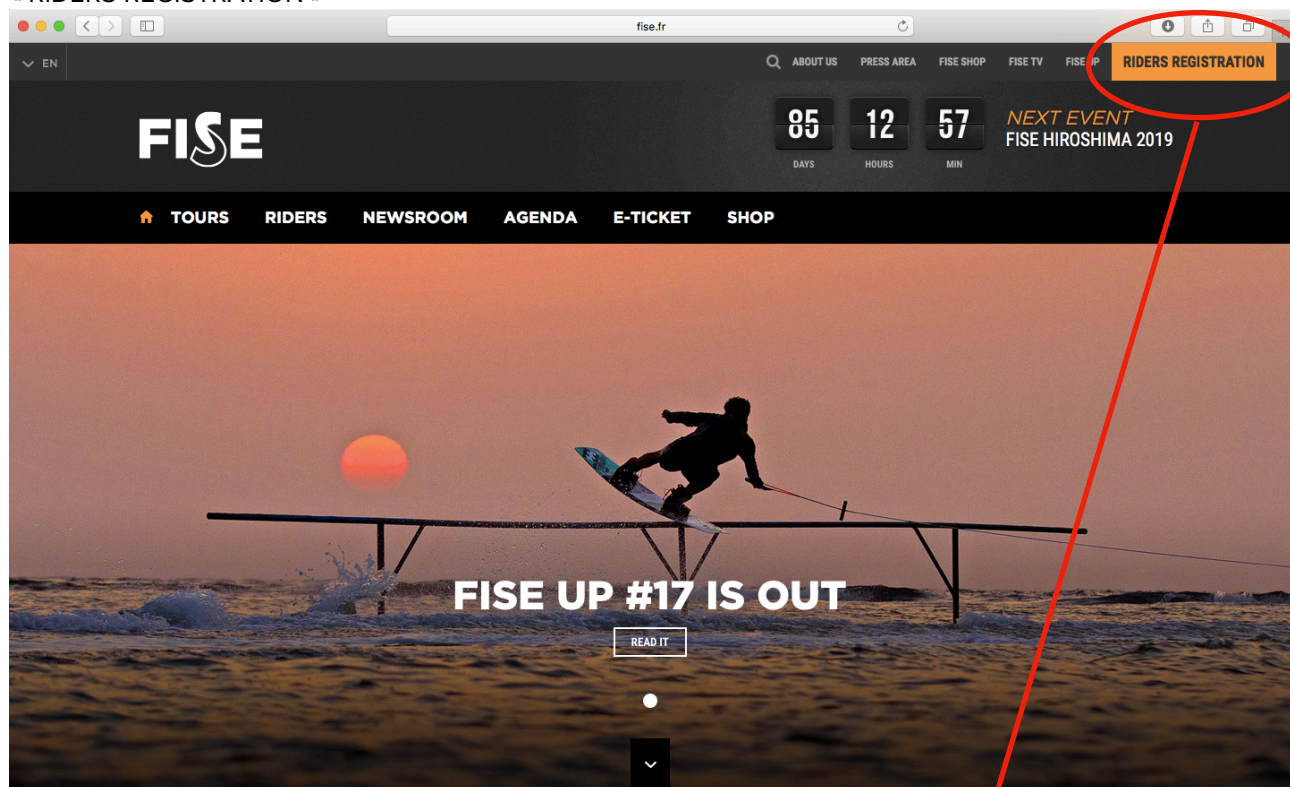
« RIDERS REGISTRATION »

fise.fr

EN

ABOUT US PRESS AREA FISE SHOP FISE TV FISE UP RIDERS REGISTRATION

FISE

85 DAYS 12 HOURS 57 MIN

NEXT EVENT
FISE HIROSHIMA 2019

TOURS RIDERS NEWSROOM AGENDA E-TICKET SHOP

FISE UP #17 IS OUT

READ IT